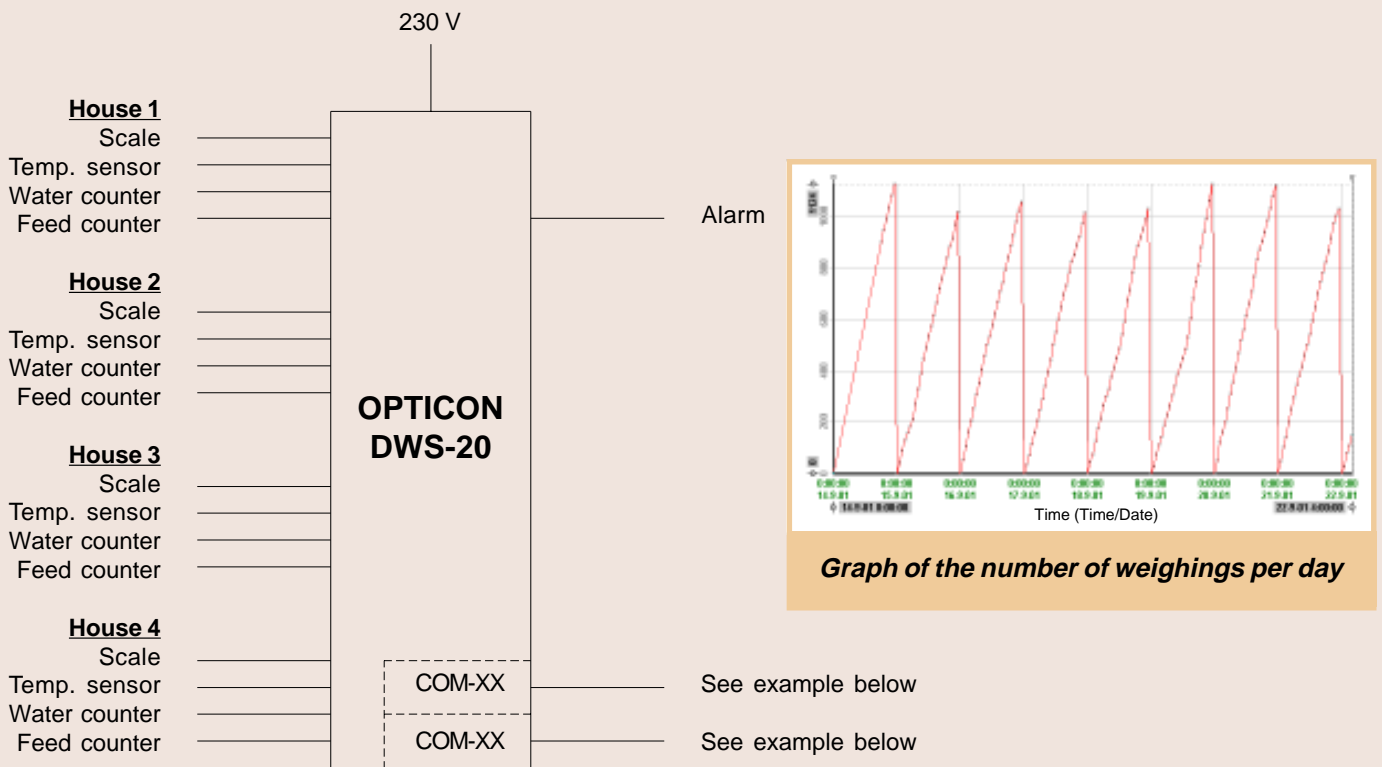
230 V

House 1
Scale
Temp. sensor
Water counter
Feed counter

House 2
Scale
Temp. sensor
Water counter
Feed counter

House 3
Scale
Temp. sensor
Water counter
Feed counter

House 4
Scale
Temp. sensor
Water counter
Feed counter

OPTICON
DWS-20

COM-XX
COM-XX

Alarm

See example below
See example below

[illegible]

Time (Time/Date)

Graph of the number of weighings per day